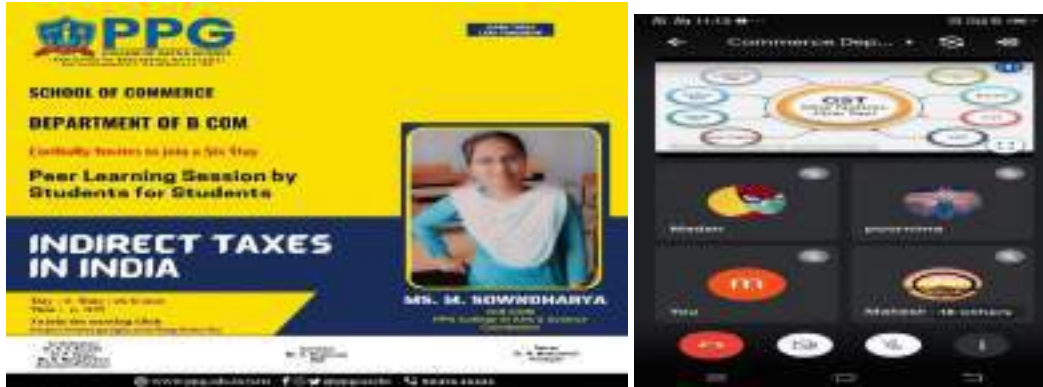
PPG

SCHOOL OF COMMERCE

DEPARTMENT OF B COM

Cordially Invites to join a Six Day

Peer Learning Session by Students for Students

INDIRECT TAXES IN INDIA

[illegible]

MS. M. SOWNDHARYA

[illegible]

Commerce Dep...

GST

Madan

poornima

m

You

Mahesh · 46 others